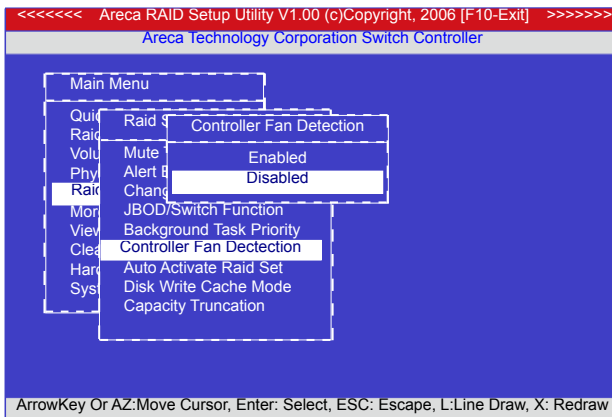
<<<<<<<< Areca RAID Setup Utility V1.00 (c)Copyright, 2006 [F10-Exit] >>>>>>>

Areca Technology Corporation Switch Controller

Main Menu

Quic
Raid
Volu
Phy
Raid
Mon
View
Clea
Hard
Syst

Raid S

Mute
Alert E
Chang
JBOD/Switch Function
Background Task Priority
Controller Fan Dectection
Auto Activate Raid Set
Disk Write Cache Mode
Capacity Truncation

Controller Fan Detection

Enabled
Disabled

ArrowKey Or AZ:Move Cursor, Enter: Select, ESC: Escape, L:Line Draw, X: Redraw